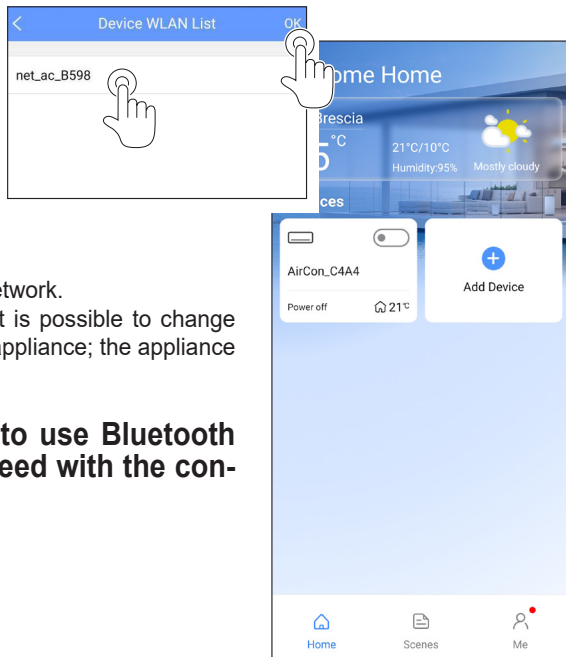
Device WLAN List
OK
net_ac_B598

ome Home
Brescia
5°C
21°C/10°C
Humidity:95%
Mostly cloudy
ces
AirCon_C4A4
Power off
21°C
Add Device
Home
Scenes
Me

etwork.
t is possible to change appliance; the appliance

to use Bluetooth eed with the con-